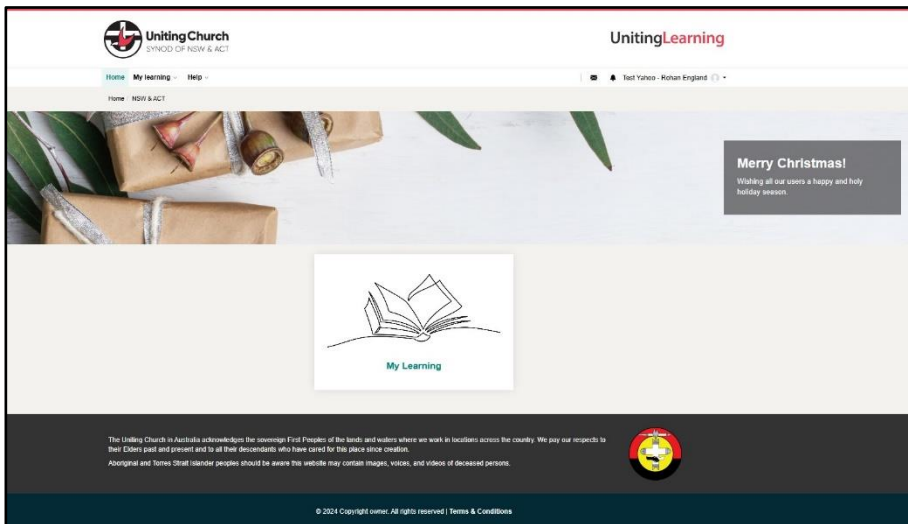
Uniting Church
SYNOD OF NSW & ACT

UnitingLearning

Home My learning Help

Test Yahoo - Rohan England

Home NSW & ACT

Merry Christmas!
Wishing all our users a happy and holy holiday season.

My Learning

The Uniting Church in Australia acknowledges the sovereign First Peoples of the lands and waters where we work in locations across the country. We pay our respects to their Elders past and present and to all their descendants who have cared for this place since creation.

Aboriginal and Torres Strait Islander peoples should be aware this website may contain images, voices, and videos of deceased persons.

© 2024 Copyright owner. All rights reserved | Terms & Conditions